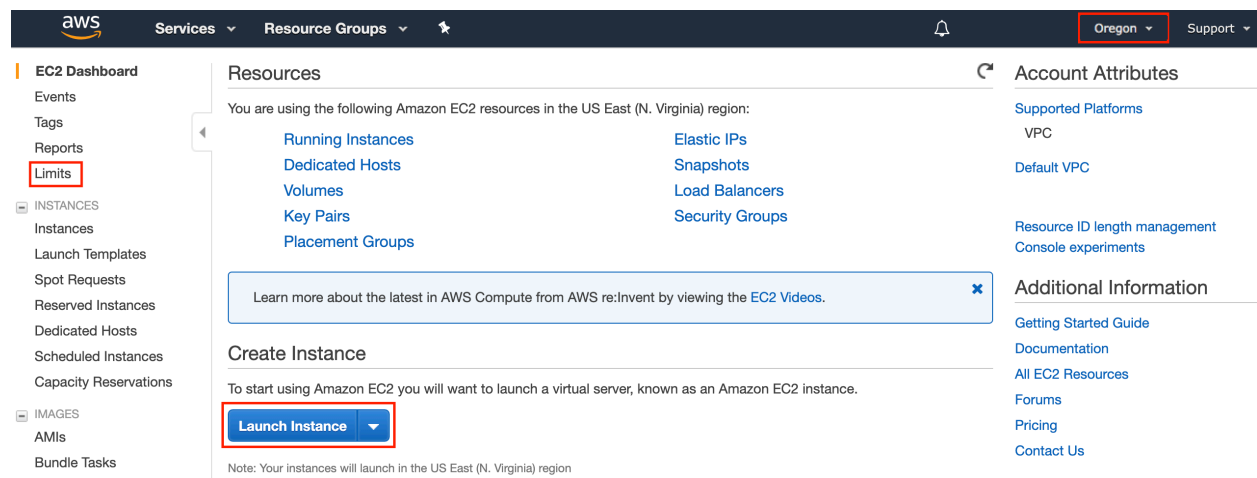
aws Services Resource Groups Oregon Support

EC2 Dashboard
Events
Tags
Reports
Limits
INSTANCES
Instances
Launch Templates
Spot Requests
Reserved Instances
Dedicated Hosts
Scheduled Instances
Capacity Reservations
IMAGES
AMIs
Bundle Tasks

Resources

You are using the following Amazon EC2 resources in the US East (N. Virginia) region:

Running Instances
Dedicated Hosts
Volumes
Key Pairs
Placement Groups

Elastic IPs
Snapshots
Load Balancers
Security Groups

Learn more about the latest in AWS Compute from AWS re:Invent by viewing the EC2 Videos.

Create Instance

To start using Amazon EC2 you will want to launch a virtual server, known as an Amazon EC2 instance.

Launch Instance

Note: Your instances will launch in the US East (N. Virginia) region

Account Attributes

Supported Platforms
VPC

Default VPC

Resource ID length management
Console experiments

Additional Information

Getting Started Guide
Documentation
All EC2 Resources
Forums
Pricing
Contact Us